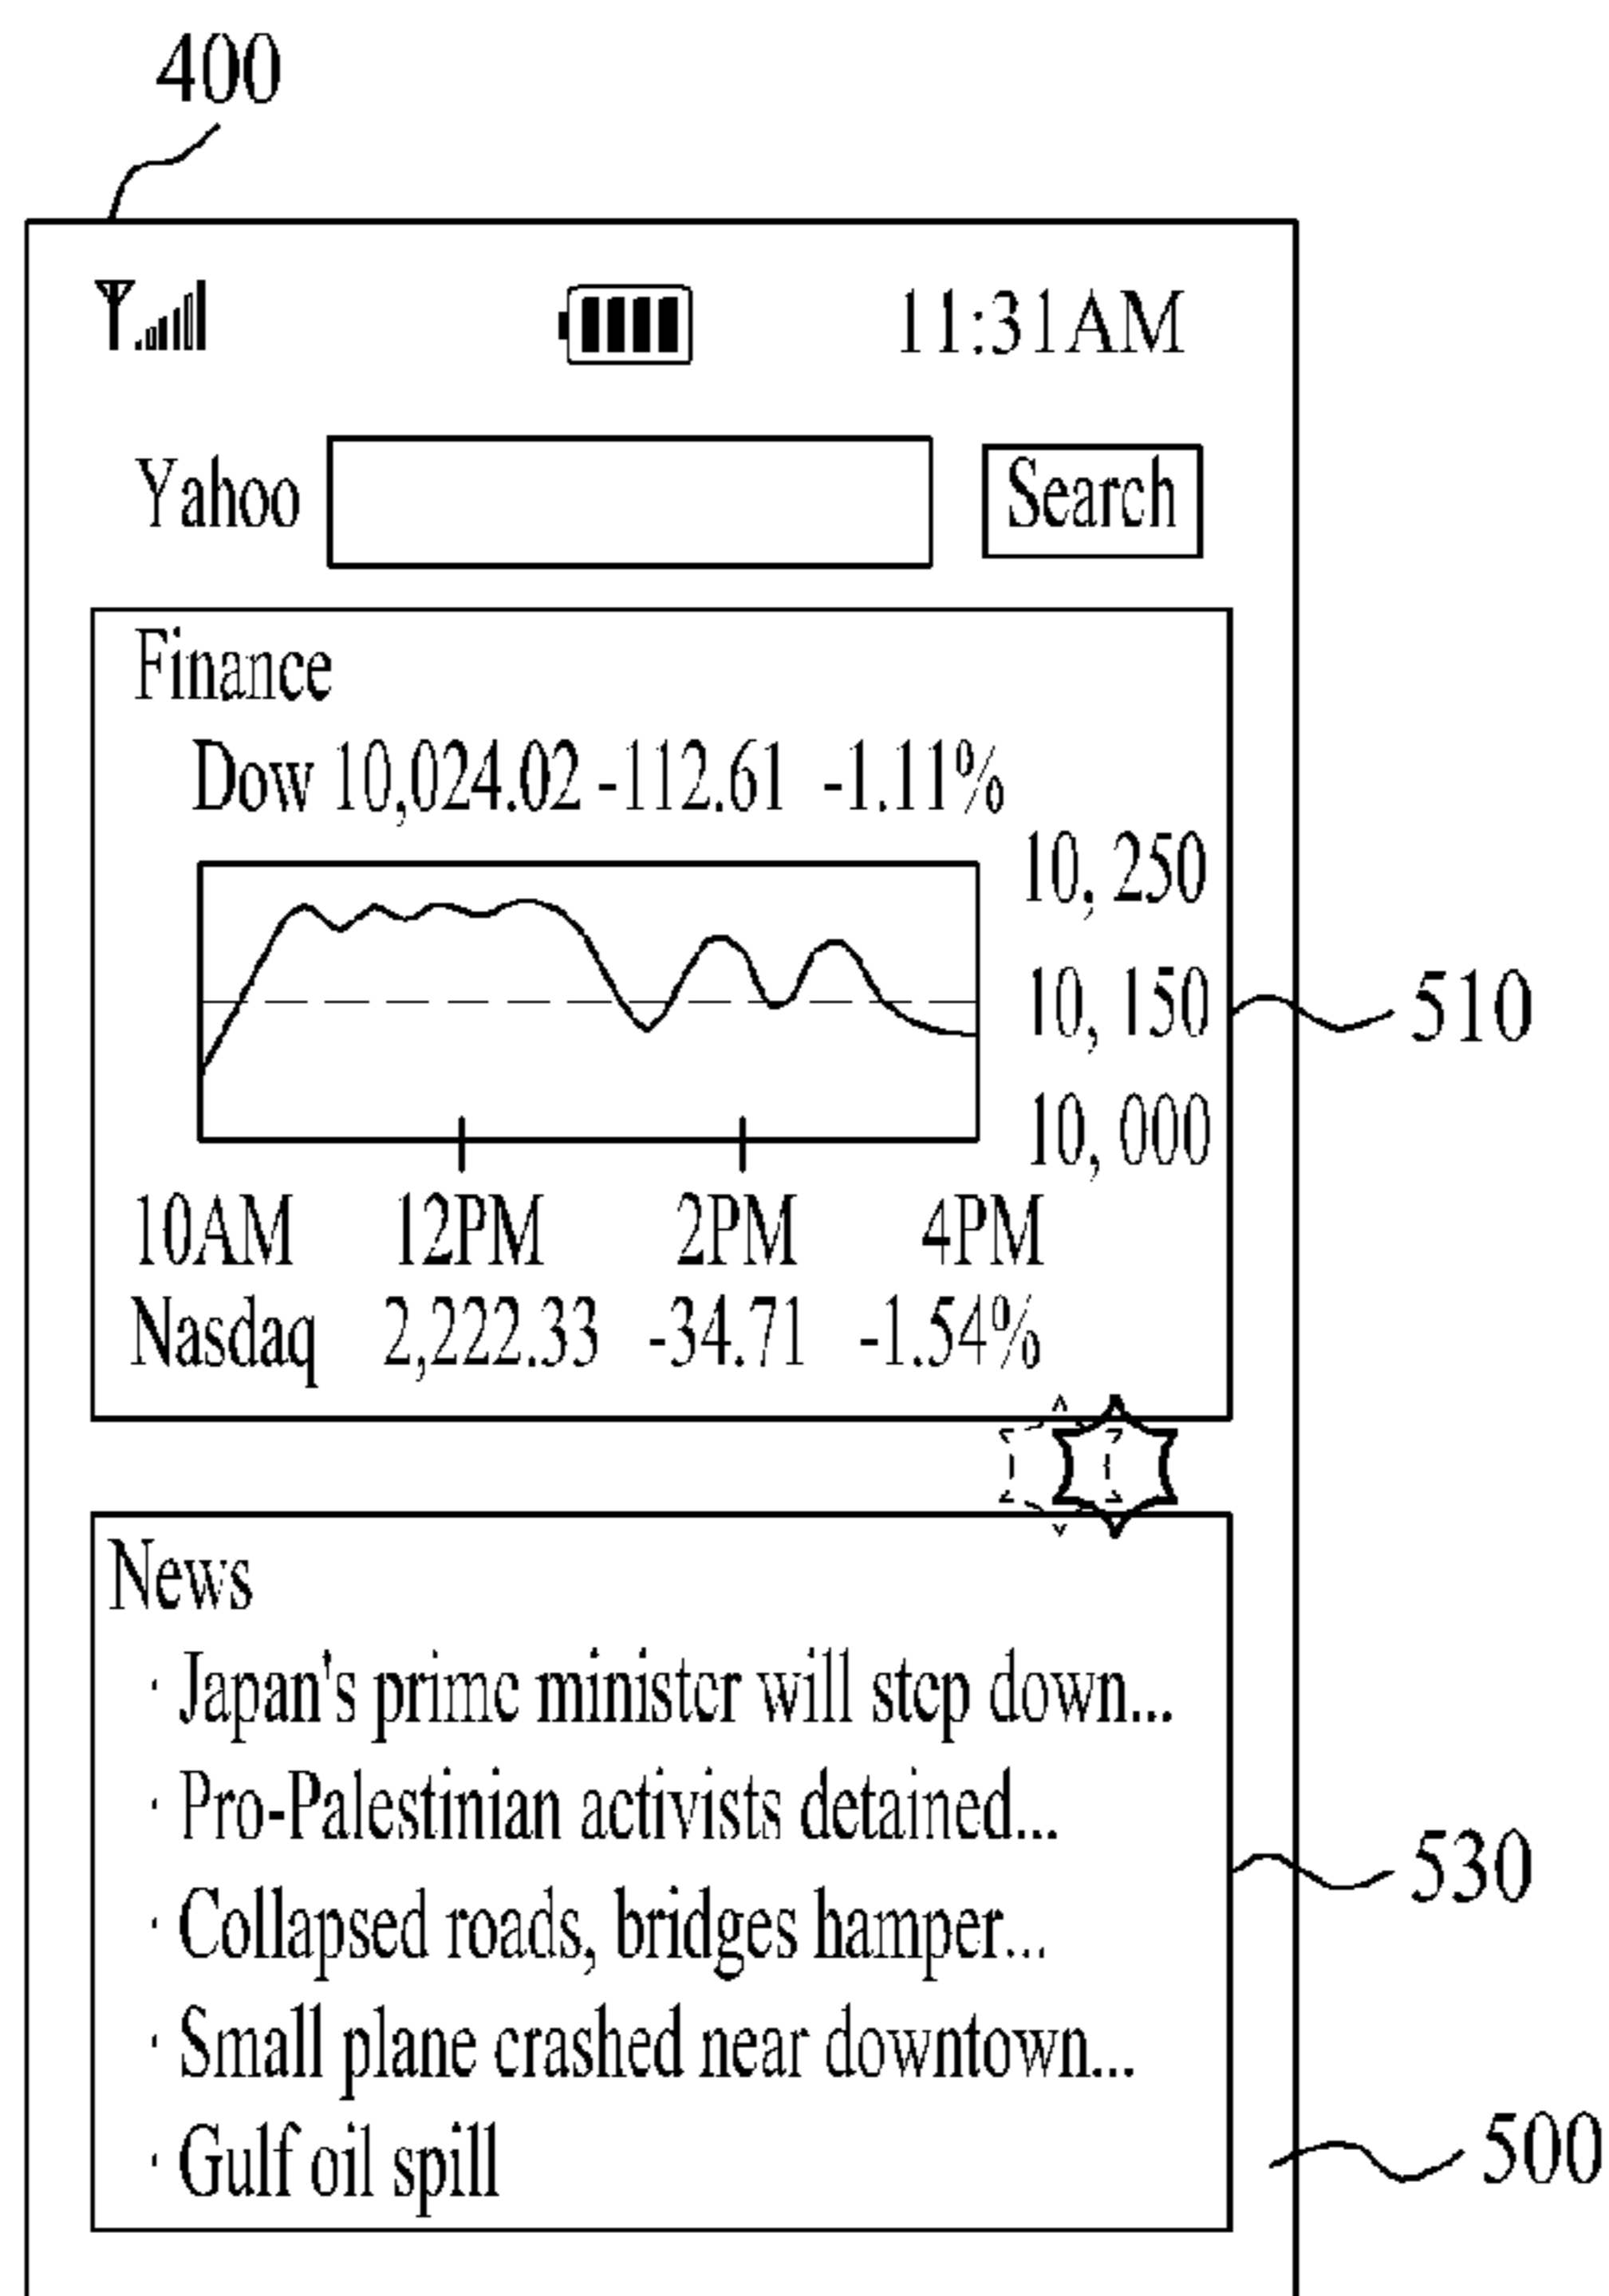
400

11:31AM

Yahoo Search

Finance

Dow 10,024.02 -112.61 -1.11%

10, 250
10, 150
10, 000

510

10AM 12PM 2PM 4PM

Nasdaq 2,222.33 -34.71 -1.54%

News

· Japan's prime minister will step down...

· Pro-Palestinian activists detained...

· Collapsed roads, bridges hamper...

· Small plane crashed near downtown...

· Gulf oil spill

530

500